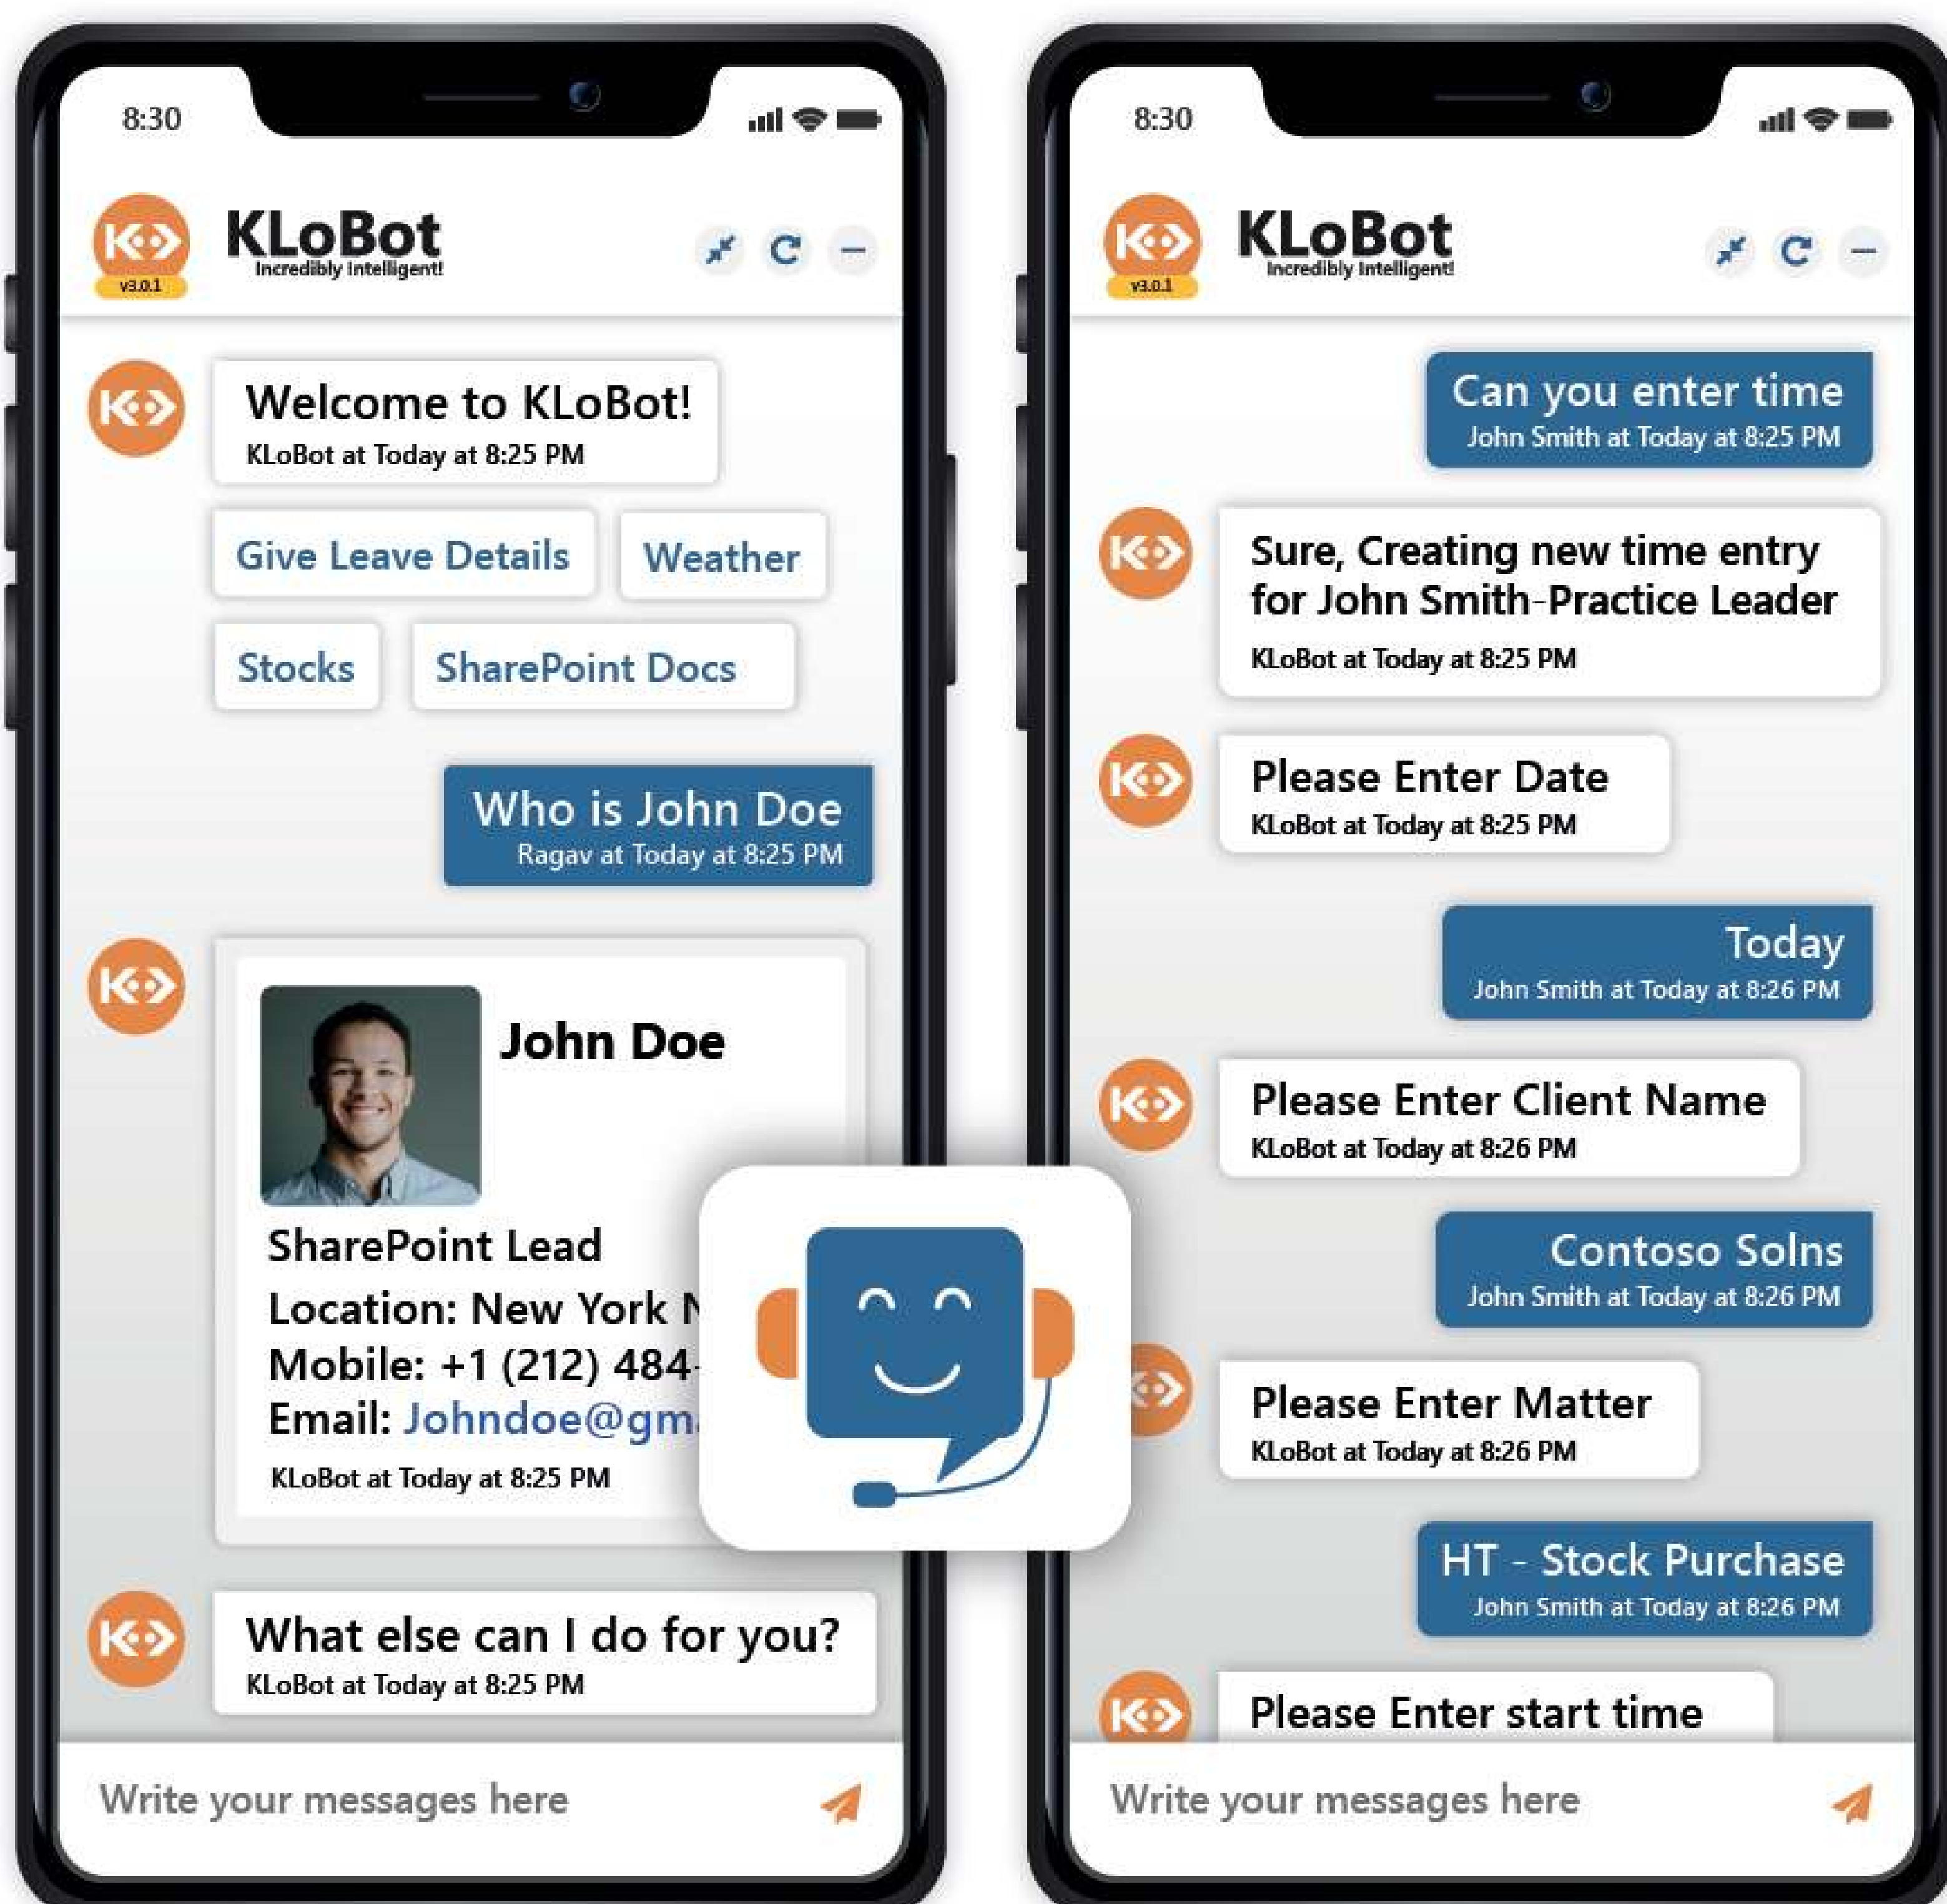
8:30

KLoBot
Incredibly Intelligent!
v3.0.1

Welcome to KLoBot!
KLoBot at Today at 8:25 PM

Give Leave Details
Weather
Stocks
SharePoint Docs

Who is John Doe
Ragav at Today at 8:25 PM

John Doe
SharePoint Lead
Location: New York N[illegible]
Mobile: +1 (212) 484-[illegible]
Email: Johndoe@gm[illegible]
KLoBot at Today at 8:25 PM

What else can I do for you?
KLoBot at Today at 8:25 PM

Write your messages here

8:30

KLoBot
Incredibly Intelligent!
v3.0.1

Can you enter time
John Smith at Today at 8:25 PM

Sure, Creating new time entry for John Smith-Practice Leader
KLoBot at Today at 8:25 PM

Please Enter Date
KLoBot at Today at 8:25 PM

Today
John Smith at Today at 8:26 PM

Please Enter Client Name
KLoBot at Today at 8:26 PM

Contoso Solns
John Smith at Today at 8:26 PM

Please Enter Matter
KLoBot at Today at 8:26 PM

HT - Stock Purchase
John Smith at Today at 8:26 PM

Please Enter start time

Write your messages here